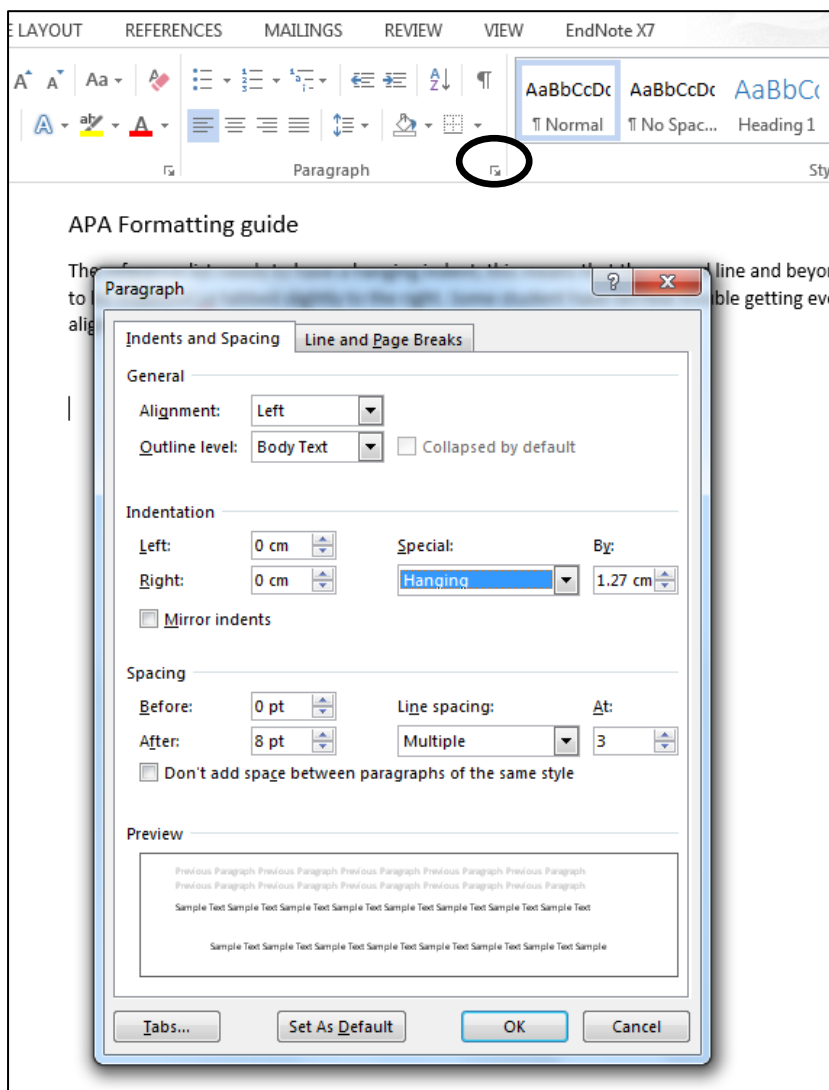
E LAYOUT REFERENCES MAILINGS REVIEW VIEW EndNote X7

Aa

AaBbCcDc ¶ Normal
AaBbCcDc ¶ No Spac...
AaBbCc Heading 1
Sty

Paragraph

APA Formatting guide

The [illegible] line and beyo
to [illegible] ble getting eve
alig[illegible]

Paragraph

Indents and Spacing
Line and Page Breaks

General
Alignment: Left
Outline level: Body Text
Collapsed by default

Indentation
Left: 0 cm
Right: 0 cm
Special: Hanging
By: 1.27 cm
Mirror indents

Spacing
Before: 0 pt
After: 8 pt
Line spacing: Multiple
At: 3
Don't add space between paragraphs of the same style

Preview
Previous Paragraph Previous Paragraph Previous Paragraph Previous Paragraph Previous Paragraph
Previous Paragraph Previous Paragraph Previous Paragraph Previous Paragraph Previous Paragraph
Sample Text Sample Text Sample Text Sample Text Sample Text Sample Text Sample Text Sample Text
Sample Text Sample Text Sample Text Sample Text Sample Text Sample Text Sample Text Sample

Tabs...
Set As Default
OK
Cancel